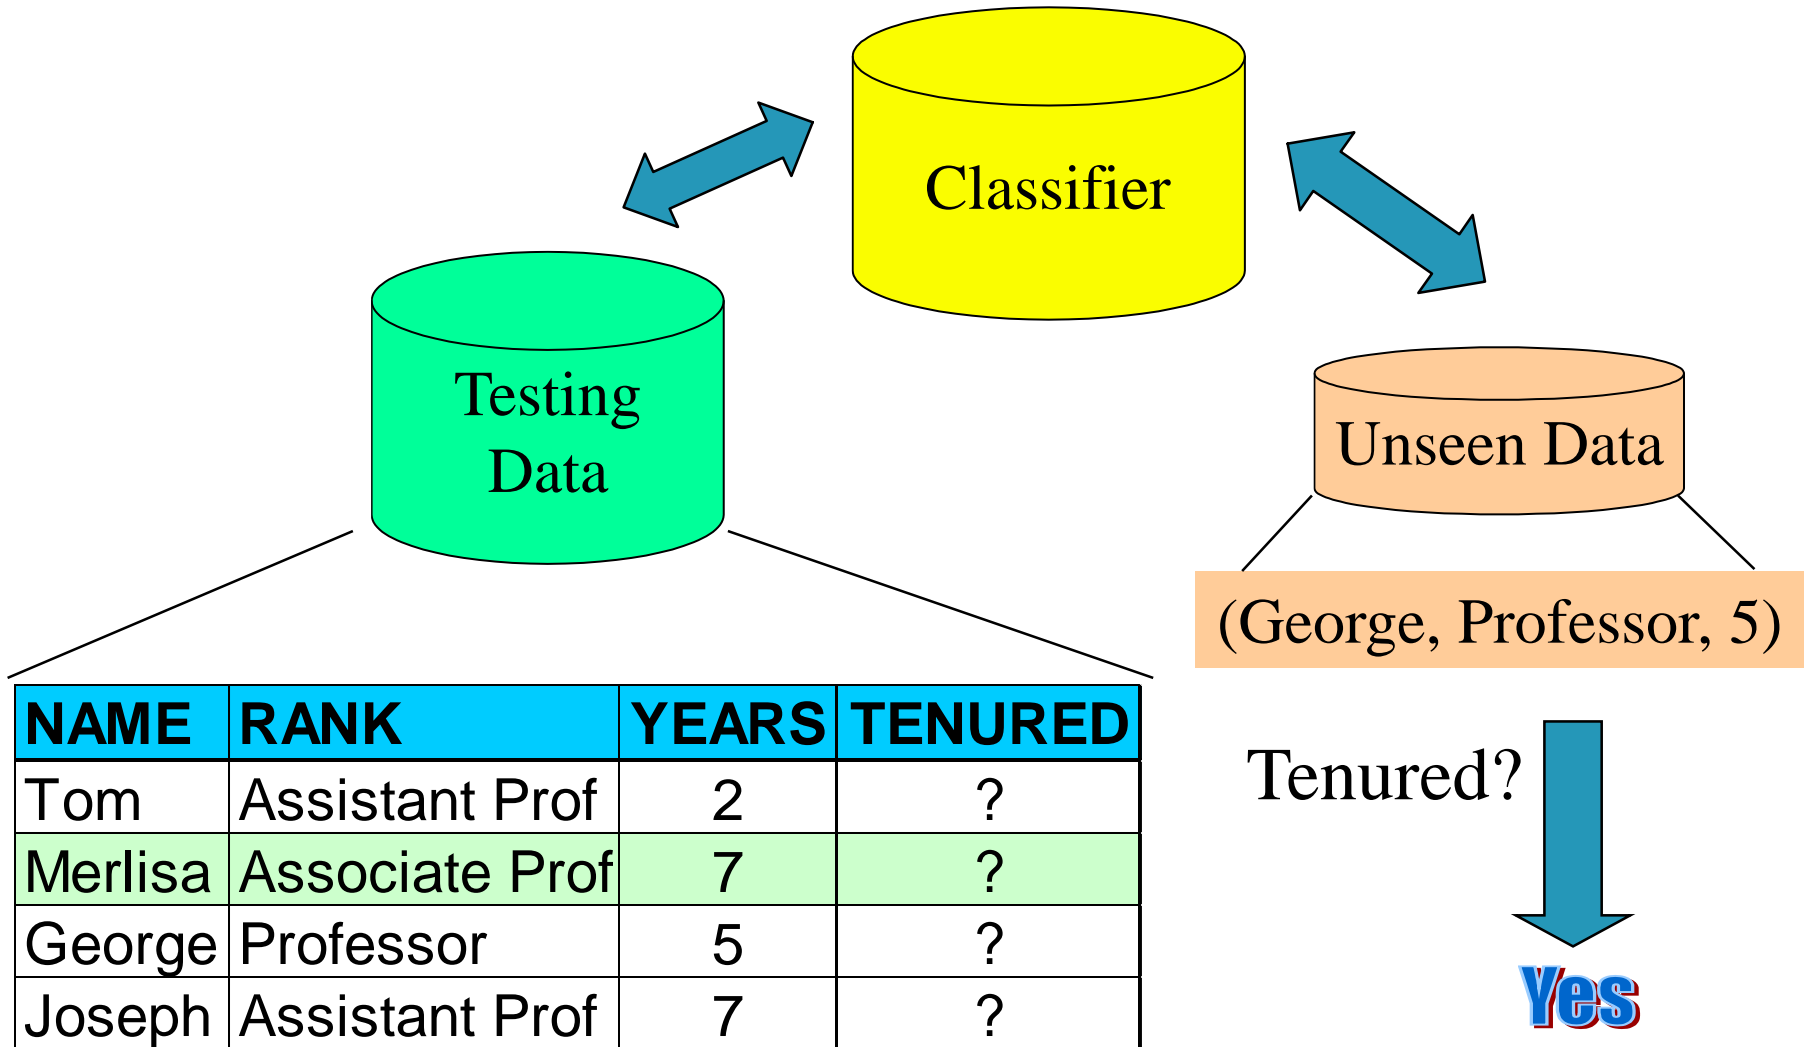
Classifier

Testing Data

Unseen Data

(George, Professor, 5)

| NAME | RANK | YEARS | TENURED |
|---|---|---|---|
| Tom | Assistant Prof | 2 | ? |
| Merlisa | Associate Prof | 7 | ? |
| George | Professor | 5 | ? |
| Joseph | Assistant Prof | 7 | ? |

Tenured?

Yes